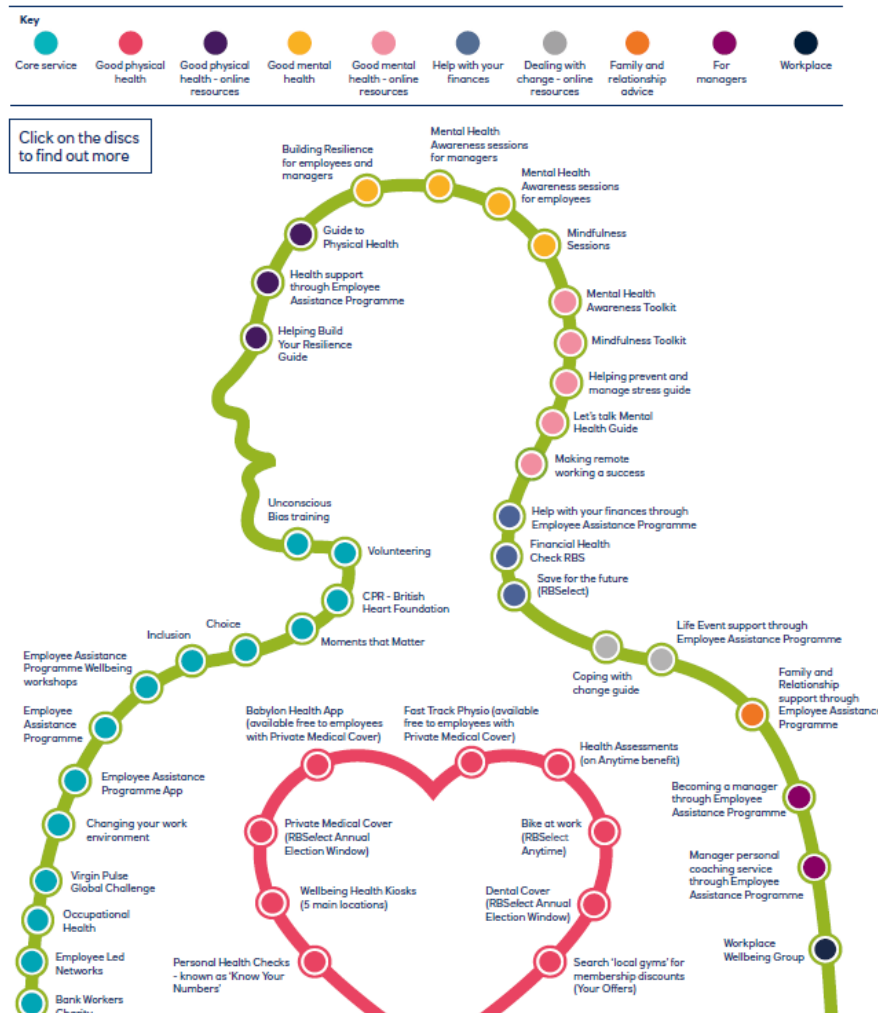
Key

Core service
Good physical health
Good physical health - online resources
Good mental health
Good mental health - online resources
Help with your finances
Dealing with change - online resources
Family and relationship advice
For managers
Workplace

Click on the discs to find out more

Building Resilience for employees and managers
Mental Health Awareness sessions for managers
Mental Health Awareness sessions for employees
Mindfulness Sessions
Guide to Physical Health
Health support through Employee Assistance Programme
Helping Build Your Resilience Guide
Mental Health Awareness Toolkit
Mindfulness Toolkit
Helping prevent and manage stress guide
Let's talk Mental Health Guide
Making remote working a success
Help with your finances through Employee Assistance Programme
Financial Health Check RBS
Save for the future (RBSelect)
Unconscious Bias training
Volunteering
CPR - British Heart Foundation
Moments that Matter
Choice
Inclusion
Employee Assistance Programme Wellbeing workshops
Employee Assistance Programme
Employee Assistance Programme App
Changing your work environment
Virgin Pulse Global Challenge
Occupational Health
Employee Led Networks
Bank Workers Charity
Life Event support through Employee Assistance Programme
Coping with change guide
Family and Relationship support through Employee Assistance Programme
Becoming a manager through Employee Assistance Programme
Manager personal coaching service through Employee Assistance Programme
Workplace Wellbeing Group
Babylon Health App (available free to employees with Private Medical Cover)
Fast Track Physio (available free to employees with Private Medical Cover)
Health Assessments (on Anytime benefit)
Private Medical Cover (RBSelect Annual Election Window)
Bike at work (RBSelect Anytime)
Wellbeing Health Kiosks (5 main locations)
Dental Cover (RBSelect Annual Election Window)
Personal Health Checks - known as 'Know Your Numbers'
Search 'local gyms' for membership discounts (Your Offers)